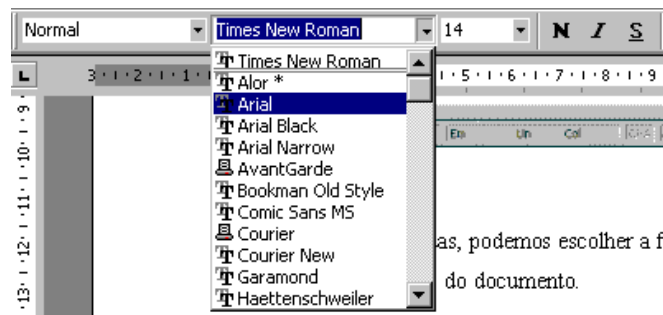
Normal
Times New Roman
14
N I S

Times New Roman
Alor *
Arial
Arial Black
Arial Narrow
AvantGarde
Bookman Old Style
Comic Sans MS
Courier
Courier New
Garamond
Haettenschweiler

3 · 2 · 1 · 1
5 · 6 · 7 · 8 · 9
9 · 10 · 11 · 12 · 13

Em Un Col

as, podemos escolher a f

do documento.